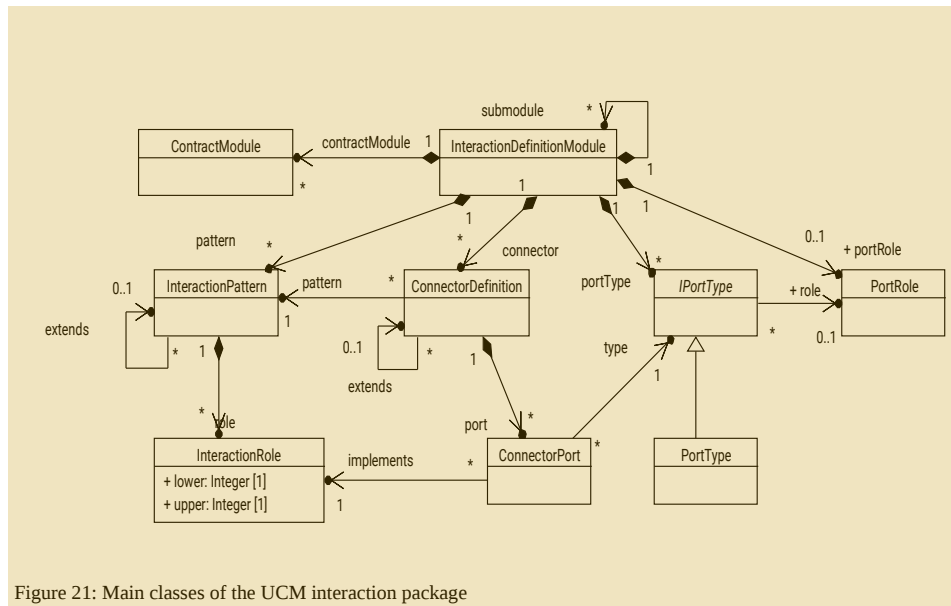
submodule
*
ContractModule
contractModule
1
InteractionDefinitionModule
1
*
1
1
1
1
pattern
*
*
connector
0..1
+ portRole
0..1
InteractionPattern
pattern
*
ConnectorDefinition
portType
*
IPortType
+ role
PortRole
extends
1
*
1
0..1
*
1
type
*
0..1
extends
1
*
role
port
*
*
InteractionRole
+ lower: Integer [1]
+ upper: Integer [1]
implements
*
1
ConnectorPort
PortType
Figure 21: Main classes of the UCM interaction package